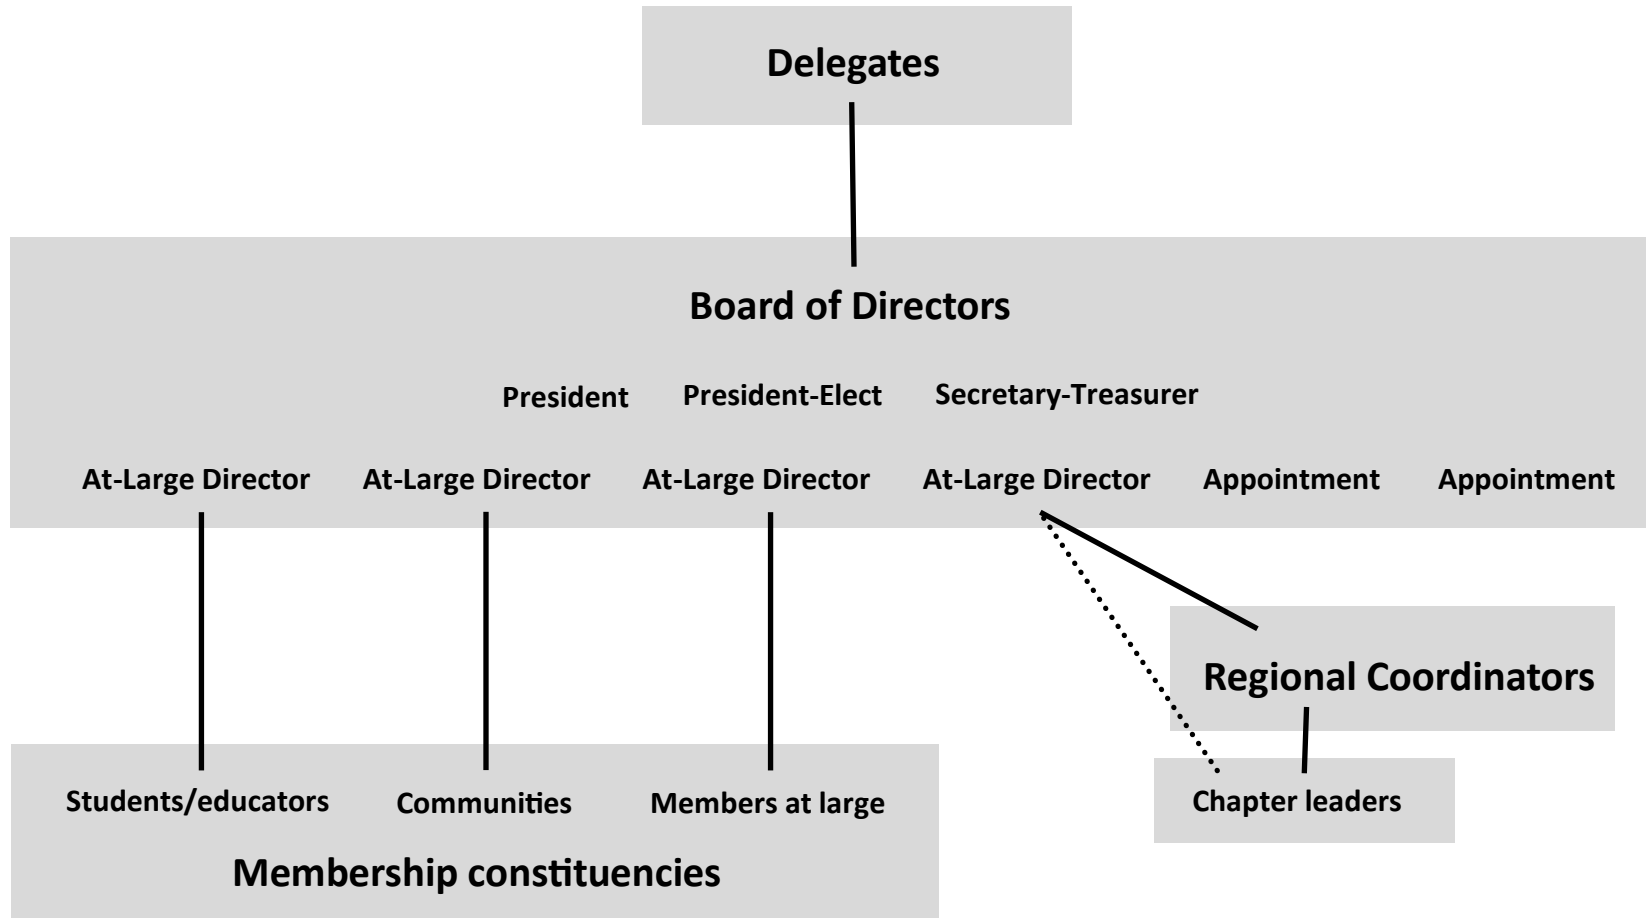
Delegates

Board of Directors

President President-Elect Secretary-Treasurer

At-Large Director At-Large Director At-Large Director At-Large Director Appointment Appointment

Regional Coordinators

Students/educators Communities Members at large

Chapter leaders

Membership constituencies